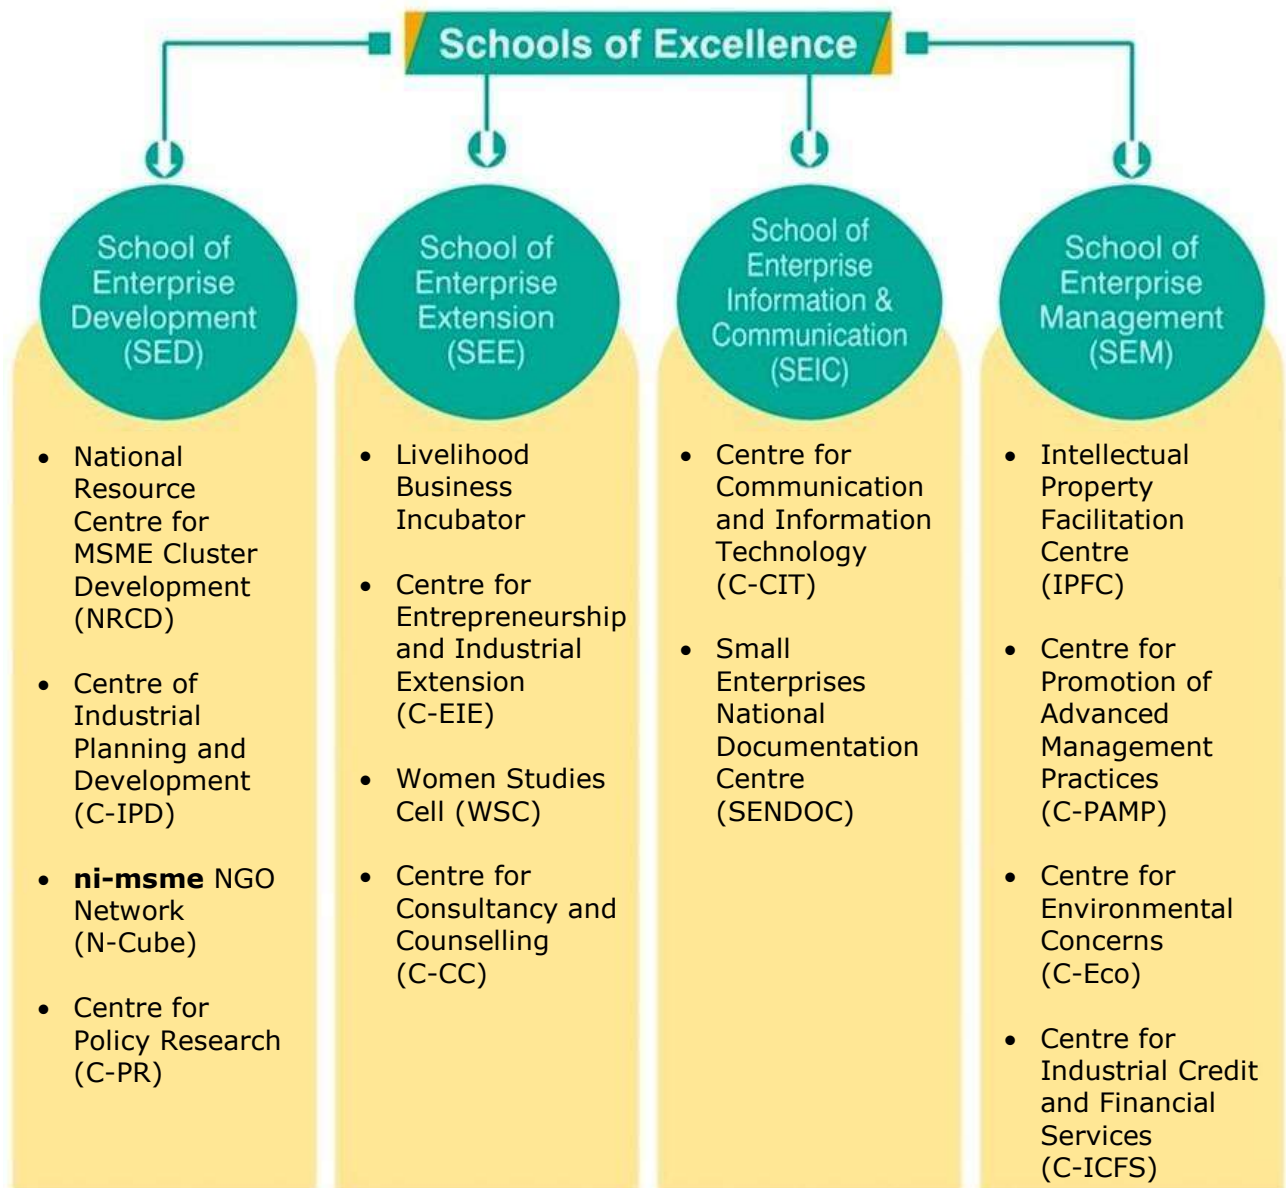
Schools of Excellence

School of Enterprise Development (SED)

- National Resource Centre for MSME Cluster Development (NRCD)
- Centre of Industrial Planning and Development (C-IPD)
- **ni-msme** NGO Network (N-Cube)
- Centre for Policy Research (C-PR)

School of Enterprise Extension (SEE)

- Livelihood Business Incubator
- Centre for Entrepreneurship and Industrial Extension (C-EIE)
- Women Studies Cell (WSC)
- Centre for Consultancy and Counselling (C-CC)

School of Enterprise Information & Communication (SEIC)

- Centre for Communication and Information Technology (C-CIT)
- Small Enterprises National Documentation Centre (SENDOC)

School of Enterprise Management (SEM)

- Intellectual Property Facilitation Centre (IPFC)
- Centre for Promotion of Advanced Management Practices (C-PAMP)
- Centre for Environmental Concerns (C-Eco)
- Centre for Industrial Credit and Financial Services (C-ICFS)